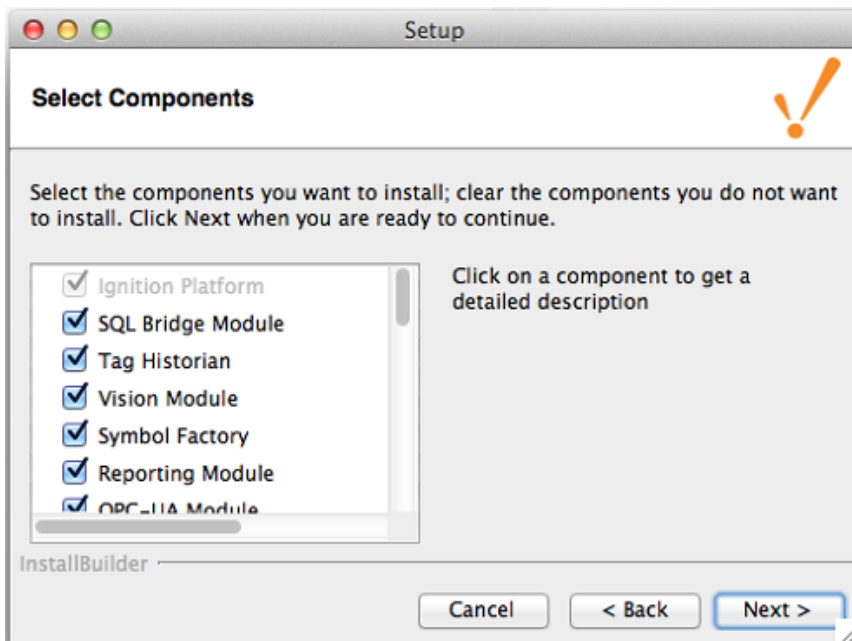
Setup

Select Components

Select the components you want to install; clear the components you do not want to install. Click Next when you are ready to continue.

Ignition Platform
SQL Bridge Module
Tag Historian
Vision Module
Symbol Factory
Reporting Module
OPC-UA Module

Click on a component to get a detailed description

InstallBuilder

Cancel
< Back
Next >